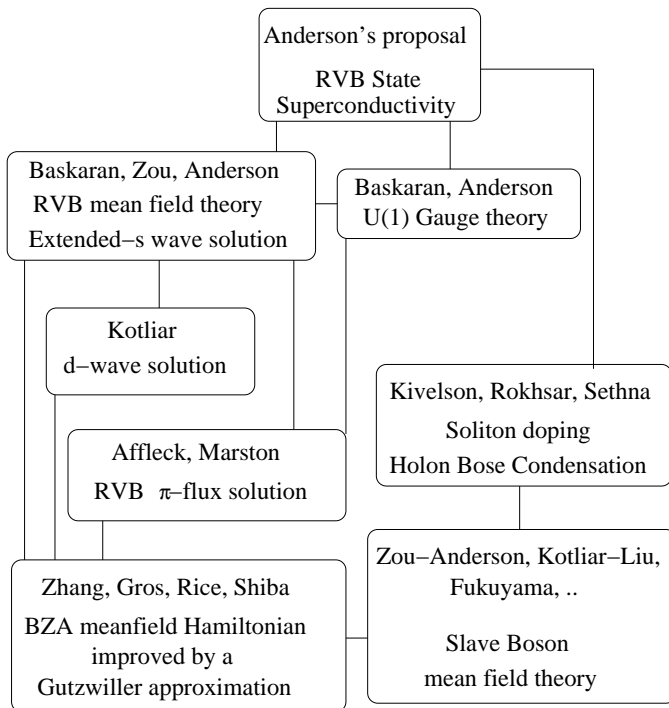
Anderson's proposal
RVB State
Superconductivity

Baskaran, Zou, Anderson
RVB mean field theory
Extended−s wave solution

Baskaran, Anderson
U(1) Gauge theory

Kotliar
d−wave solution

Kivelson, Rokhsar, Sethna
Soliton doping
Holon Bose Condensation

Affleck, Marston
RVB $\pi$−flux solution

Zhang, Gros, Rice, Shiba
BZA meanfield Hamiltonian
improved by a
Gutzwiller approximation

Zou−Anderson, Kotliar−Liu,
Fukuyama, ..
Slave Boson
mean field theory